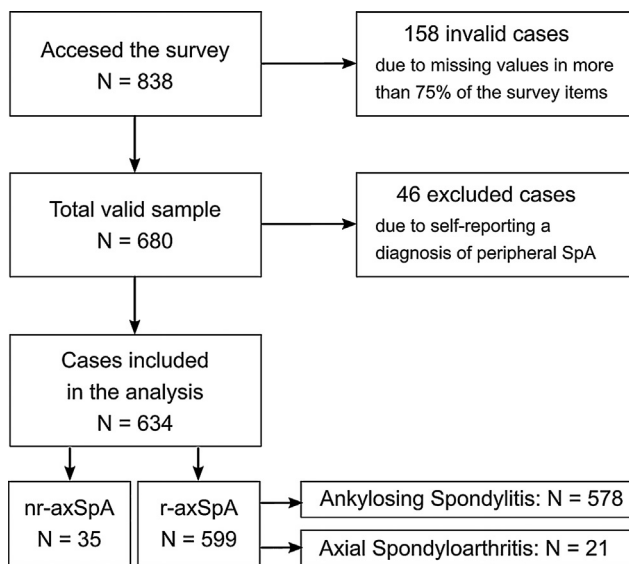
Accesed the survey
N = 838

158 invalid cases
due to missing values in more than 75% of the survey items

Total valid sample
N = 680

46 excluded cases
due to self-reporting a diagnosis of peripheral SpA

Cases included in the analysis
N = 634

nr-axSpA
N = 35

r-axSpA
N = 599

Ankylosing Spondylitis: N = 578

Axial Spondyloarthritis: N = 21